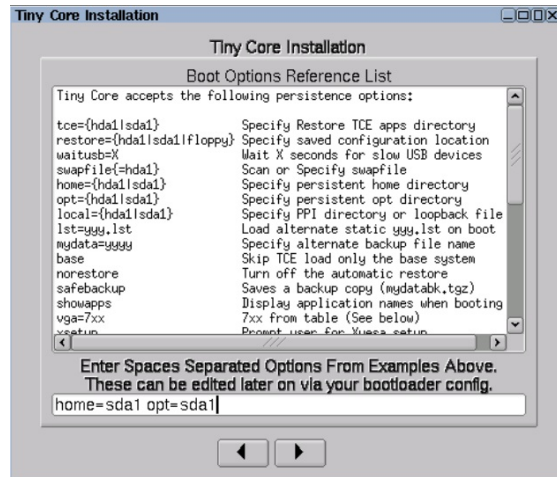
Tiny Core Installation

Tiny Core Installation

Boot Options Reference List

Tiny Core accepts the following persistence options:

| | |
|---|---|
| tce={hda1\|sda1} | Specify Restore TCE apps directory |
| restore={hda1\|sda1\|floppy} | Specify saved configuration location |
| waitusb=X | Wait X seconds for slow USB devices |
| swapfile{=hda1} | Scan or Specify swapfile |
| home={hda1\|sda1} | Specify persistent home directory |
| opt={hda1\|sda1} | Specify persistent opt directory |
| local={hda1\|sda1} | Specify PPI directory or loopback file |
| lst=yyy.lst | Load alternate static yyy.lst on boot |
| mydata=yyyy | Specify alternate backup file name |
| base | Skip TCE load only the base system |
| norestore | Turn off the automatic restore |
| safebackup | Saves a backup copy (mydatabk.tgz) |
| showapps | Display application names when booting |
| vga=7xx | 7xx from table (See below) |
| xsetup | Prompt user for Xvesa setup |

Enter Spaces Separated Options From Examples Above.
These can be edited later on via your bootloader config.

home=sda1 opt=sda1